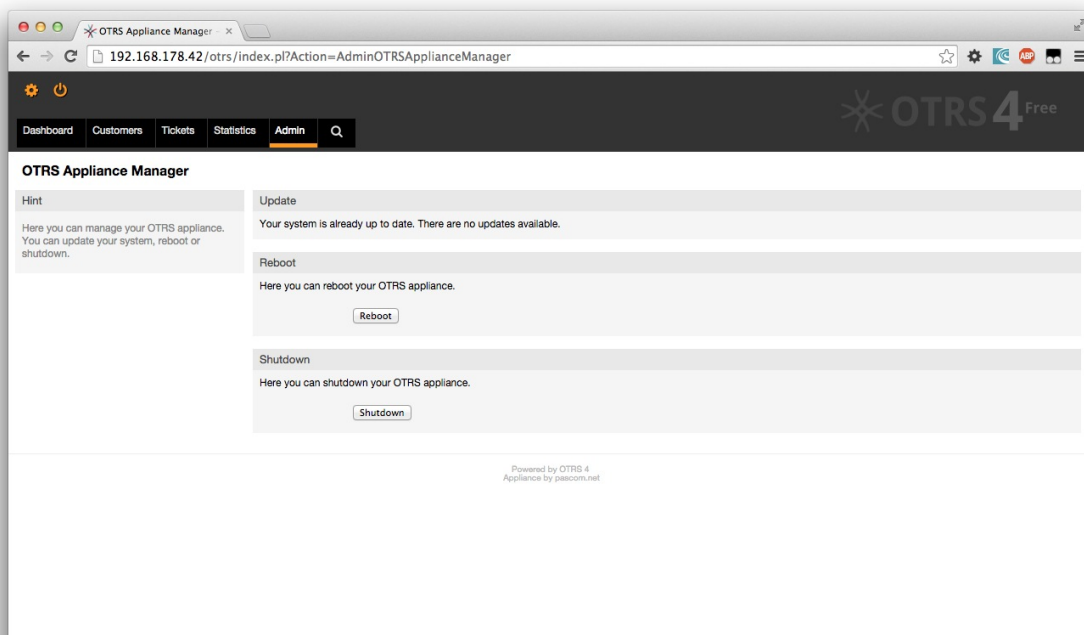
OTRS Appliance Manager - ×

192.168.178.42/otrs/index.pl?Action=AdminOTRSApplianceManager

ABP

OTRS 4 Free

Dashboard Customers Tickets Statistics Admin

OTRS Appliance Manager

Hint

Here you can manage your OTRS appliance. You can update your system, reboot or shutdown.

Update

Your system is already up to date. There are no updates available.

Reboot

Here you can reboot your OTRS appliance.

Reboot

Shutdown

Here you can shutdown your OTRS appliance.

Shutdown

Powered by OTRS 4
Appliance by pascom.net